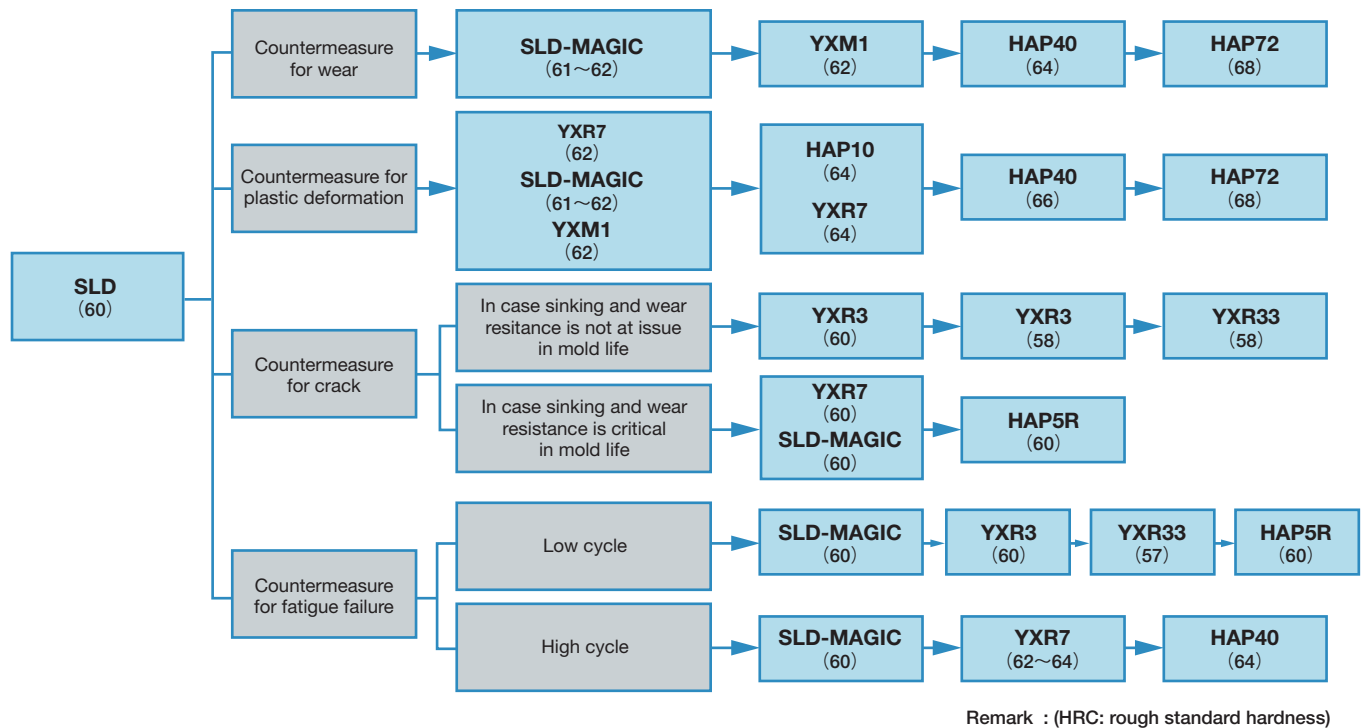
SLD
(60)

Countermeasure for wear

SLD-MAGIC
(61～62)

YXM1
(62)

HAP40
(64)

HAP72
(68)

Countermeasure for plastic deformation

YXR7
(62)
SLD-MAGIC
(61～62)
YXM1
(62)

HAP10
(64)
YXR7
(64)

HAP40
(66)

HAP72
(68)

Countermeasure for crack

In case sinking and wear resitance is not at issue in mold life

YXR3
(60)

YXR3
(58)

YXR33
(58)

In case sinking and wear resistance is critical in mold life

YXR7
(60)
SLD-MAGIC
(60)

HAP5R
(60)

Countermeasure for fatigue failure

Low cycle

SLD-MAGIC
(60)

YXR3
(60)

YXR33
(57)

HAP5R
(60)

High cycle

SLD-MAGIC
(60)

YXR7
(62～64)

HAP40
(64)

Remark : (HRC: rough standard hardness)